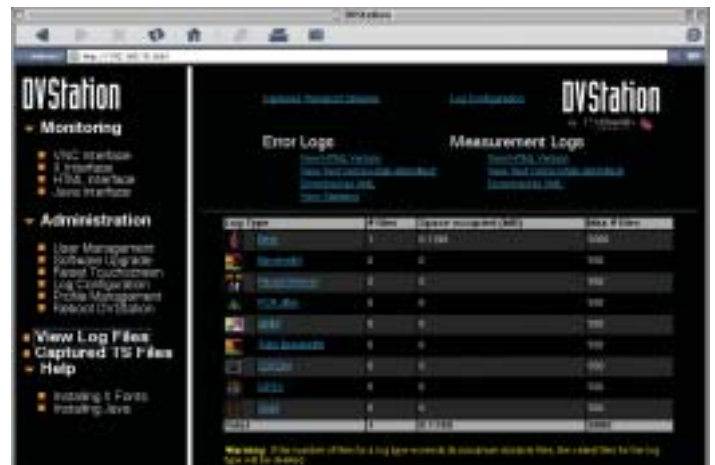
DVStation

DVStation

Monitoring

VNC Interface
X Interface
HTML Interface
Java Interface

Administration

User Management
Software Upgrade
Reset Touchscreen
Log Configuration
Profile Management
Reboot DVStation

View Log Files
Captured TS Files
Help

Installing X Fonts
Installing Java

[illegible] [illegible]

DVStation

Error Logs

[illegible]
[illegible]
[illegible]
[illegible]

Measurement Logs

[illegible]
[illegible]
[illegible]

| Log Type | # Files | Space occupied (MB) | Max # Files |
|---|---|---|---|
| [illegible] | 1 | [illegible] | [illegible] |
| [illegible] | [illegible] | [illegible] | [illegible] |
| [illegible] | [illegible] | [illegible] | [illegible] |
| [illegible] | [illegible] | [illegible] | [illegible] |
| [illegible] | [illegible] | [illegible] | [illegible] |
| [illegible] | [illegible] | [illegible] | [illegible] |
| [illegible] | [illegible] | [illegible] | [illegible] |
| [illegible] | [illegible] | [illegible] | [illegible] |
| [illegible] | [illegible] | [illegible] | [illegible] |
| TOTAL | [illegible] | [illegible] | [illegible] |

Warning: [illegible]